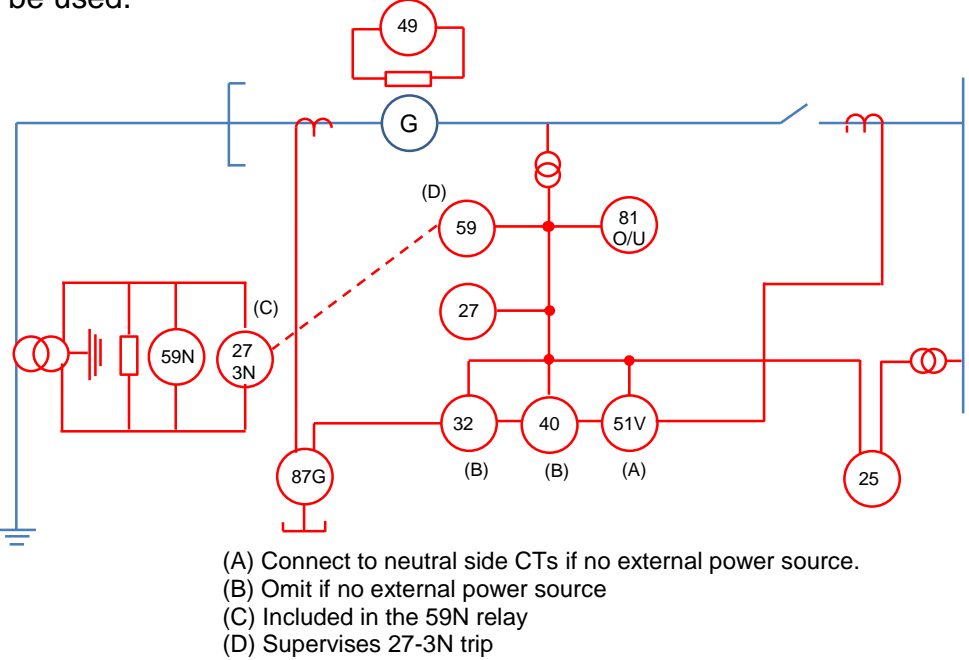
be used.

49

G

(D)

59

81 O/U

27

(C)

59N

27 3N

32

40

51V

87G

(B)

(B)

(A)

25

(A) Connect to neutral side CTs if no external power source.
(B) Omit if no external power source
(C) Included in the 59N relay
(D) Supervises 27-3N trip